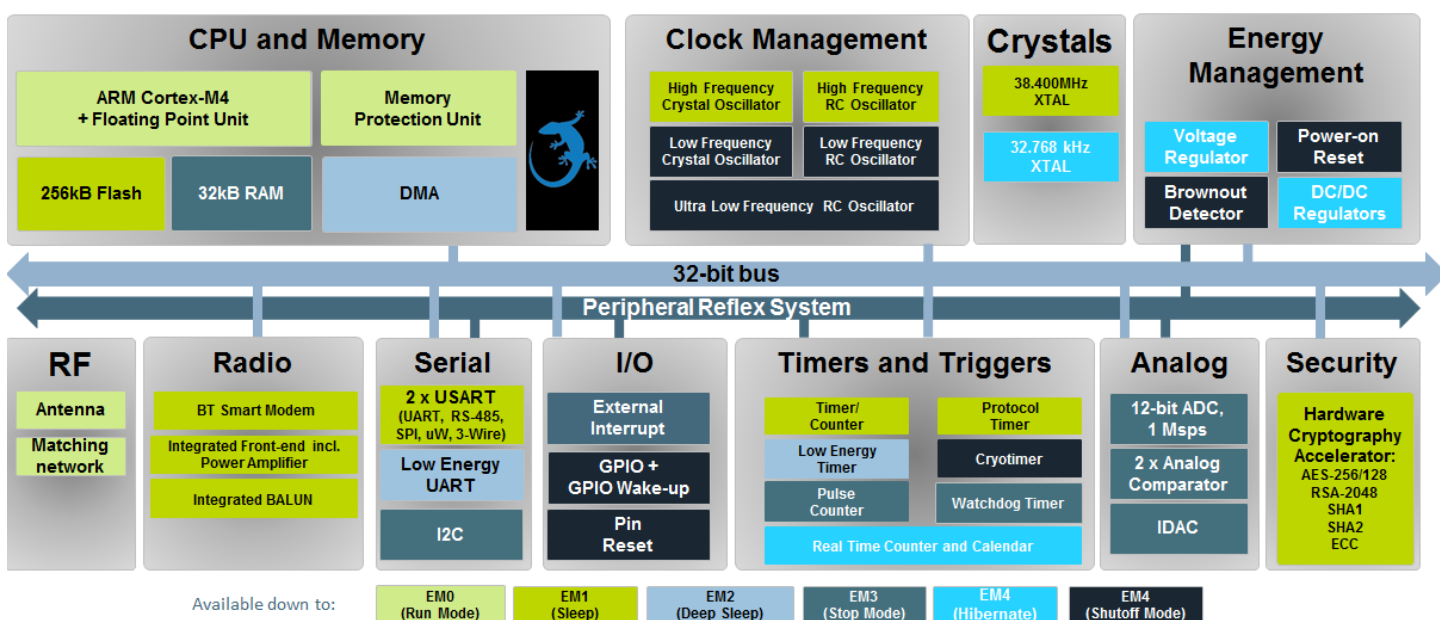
CPU and Memory

ARM Cortex-M4 + Floating Point Unit

Memory Protection Unit

256kB Flash

32kB RAM

DMA

Clock Management

High Frequency Crystal Oscillator

High Frequency RC Oscillator

Low Frequency Crystal Oscillator

Low Frequency RC Oscillator

Ultra Low Frequency RC Oscillator

Crystals

38.400MHz XTAL

32.768 kHz XTAL

Energy Management

Voltage Regulator

Power-on Reset

Brownout Detector

DC/DC Regulators

32-bit bus

Peripheral Reflex System

RF

Antenna

Matching network

Radio

BT Smart Modem

Integrated Front-end incl. Power Amplifier

Integrated BALUN

Serial

2 x USART (UART, RS-485, SPI, uW, 3-Wire)

Low Energy UART

I2C

I/O

External Interrupt

GPIO + GPIO Wake-up

Pin Reset

Timers and Triggers

Timer/ Counter

Protocol Timer

Low Energy Timer

Cryotimer

Pulse Counter

Watchdog Timer

Real Time Counter and Calendar

Analog

12-bit ADC, 1 Msps

2 x Analog Comparator

IDAC

Security

Hardware Cryptography Accelerator: AES-256/128 RSA-2048 SHA1 SHA2 ECC

Available down to:

EM0 (Run Mode)

EM1 (Sleep)

EM2 (Deep Sleep)

EM3 (Stop Mode)

EM4 (Hibernate)

EM4 (Shutoff Mode)